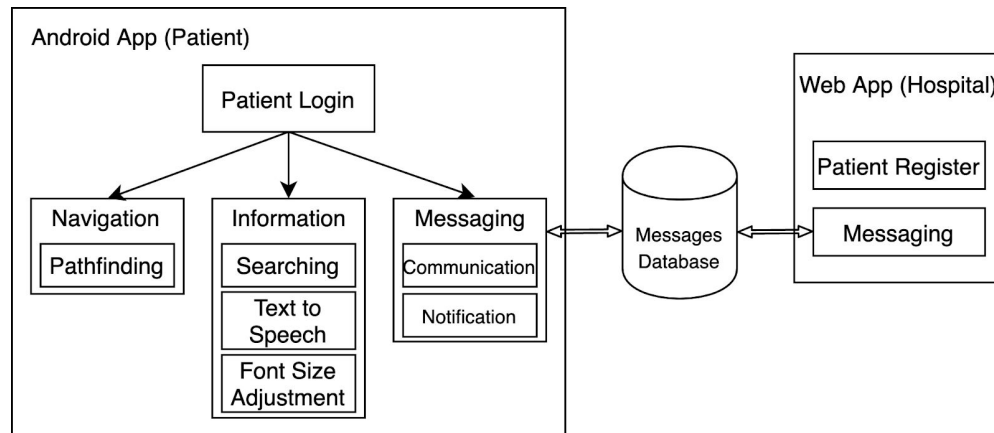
Android App (Patient)

Patient Login

Navigation

Pathfinding

Information

Searching

Text to Speech

Font Size Adjustment

Messaging

Communication

Notification

Messages Database

Web App (Hospital)

Patient Register

Messaging